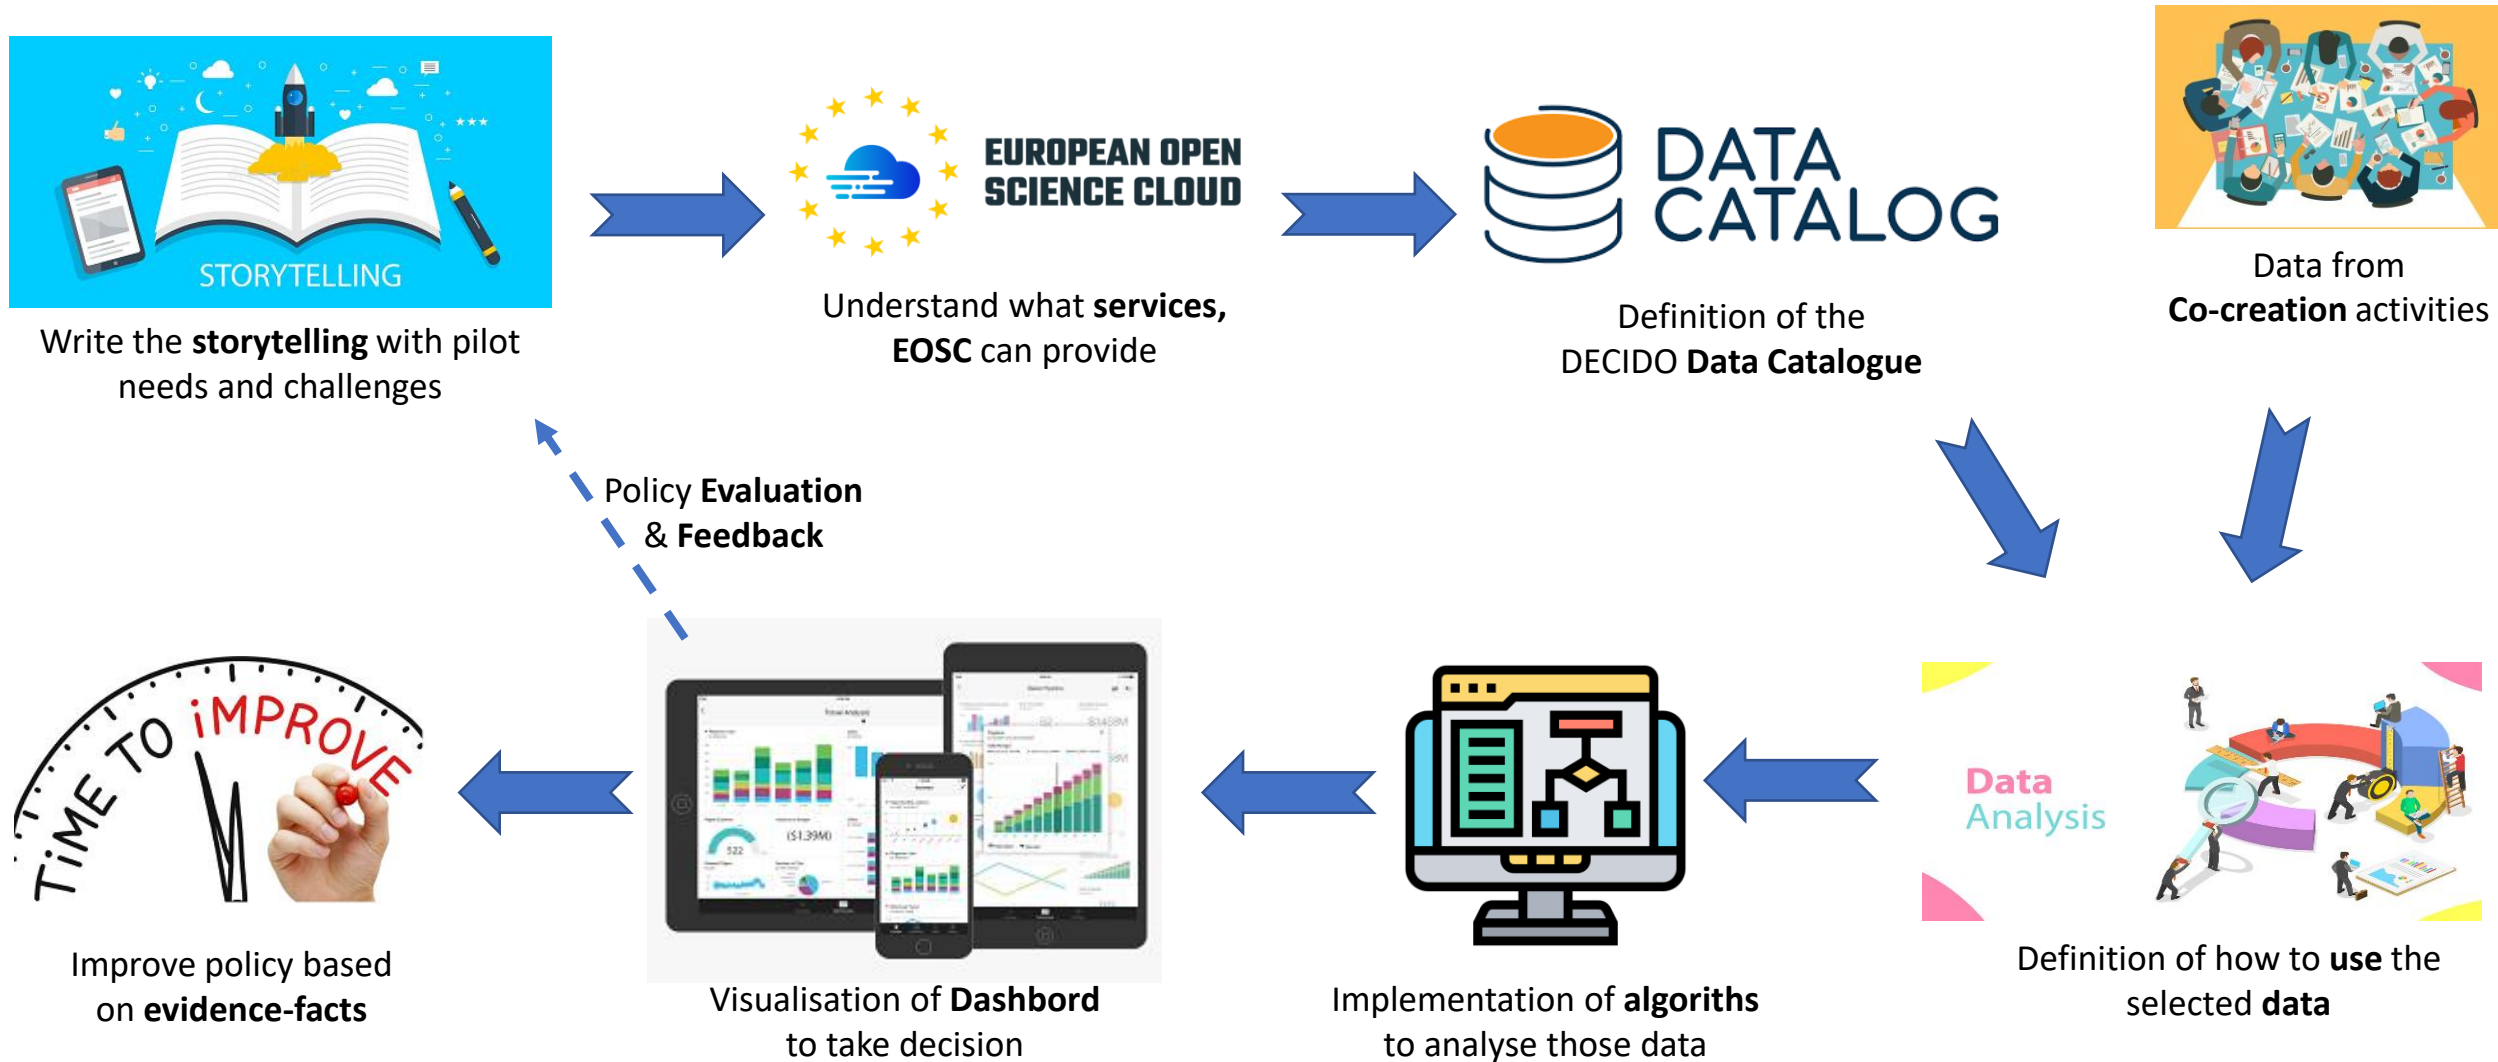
STORYTELLING

Write the storytelling with pilot needs and challenges

EUROPEAN OPEN SCIENCE CLOUD

Understand what services, EOSC can provide

DATA CATALOG

Definition of the DECIDO Data Catalogue

Data from Co-creation activities

Policy Evaluation & Feedback

TIME TO iMPROVE

Improve policy based on evidence-facts

Visualisation of Dashbord to take decision

Implementation of algorithms to analyse those data

Data Analysis

Definition of how to use the selected data